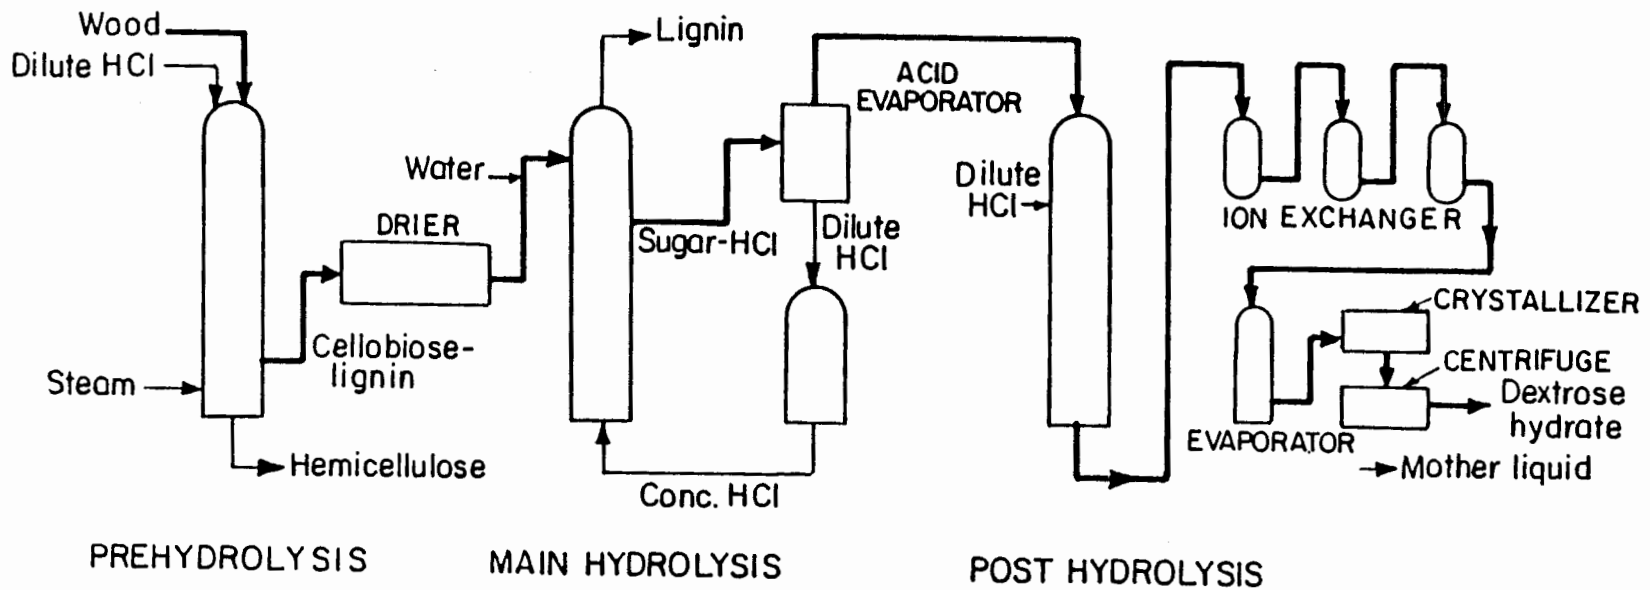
Wood
Dilute HCl
Steam
Hemicellulose
Cellobiose-lignin
DRIER
Water
Lignin
Sugar-HCl
Conc. HCl
ACID EVAPORATOR
Dilute HCl
Dilute HCl
ION EXCHANGER
EVAPORATOR
CRYSTALLIZER
CENTRIFUGE
Dextrose hydrate
Mother liquid

PREHYDROLYSIS MAIN HYDROLYSIS POST HYDROLYSIS